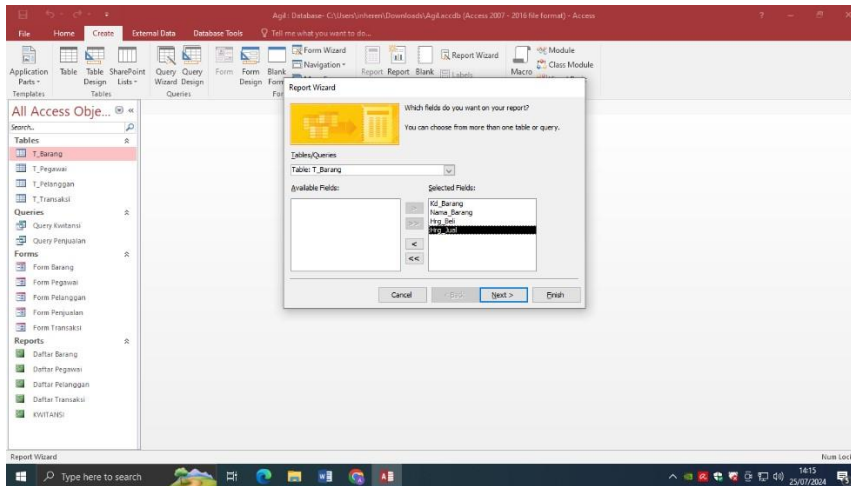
Agil : Database- C:\Users\nherem\Downloads\Agil.accdb (Access 2007 - 2016 file format) - Access

File Home Create External Data Database Tools Tell me what you want to do...

Application Parts Table Table Design SharePoint Lists Query Wizard Query Design Form Form Design Blank Form Form Wizard Navigation More Forms Report Report Design Blank Report Report Wizard Labels Macro Module Class Module

Templates Tables Queries Forms

All Access Obje...

Search...

Tables
T_Barang
T_Pegawai
T_Pelanggan
T_Transaksi

Queries
Query Kwitansi
Query Penjualan

Forms
Form Barang
Form Pegawai
Form Pelanggan
Form Penjualan
Form Transaksi

Reports
Daftar Barang
Daftar Pegawai
Daftar Pelanggan
Daftar Transaksi
KWITANSI

Report Wizard

Which fields do you want on your report?

You can choose from more than one table or query.

Tables/Queries
Table: T_Barang

Available Fields:

Selected Fields:
Kd_Barang
Nama_Barang
Hrg_Beli
Hrg_Jual

>
>>
<
<<

Cancel < Back Next > Finish

Report Wizard

Num Lock

Type here to search

14:15
25/07/2024